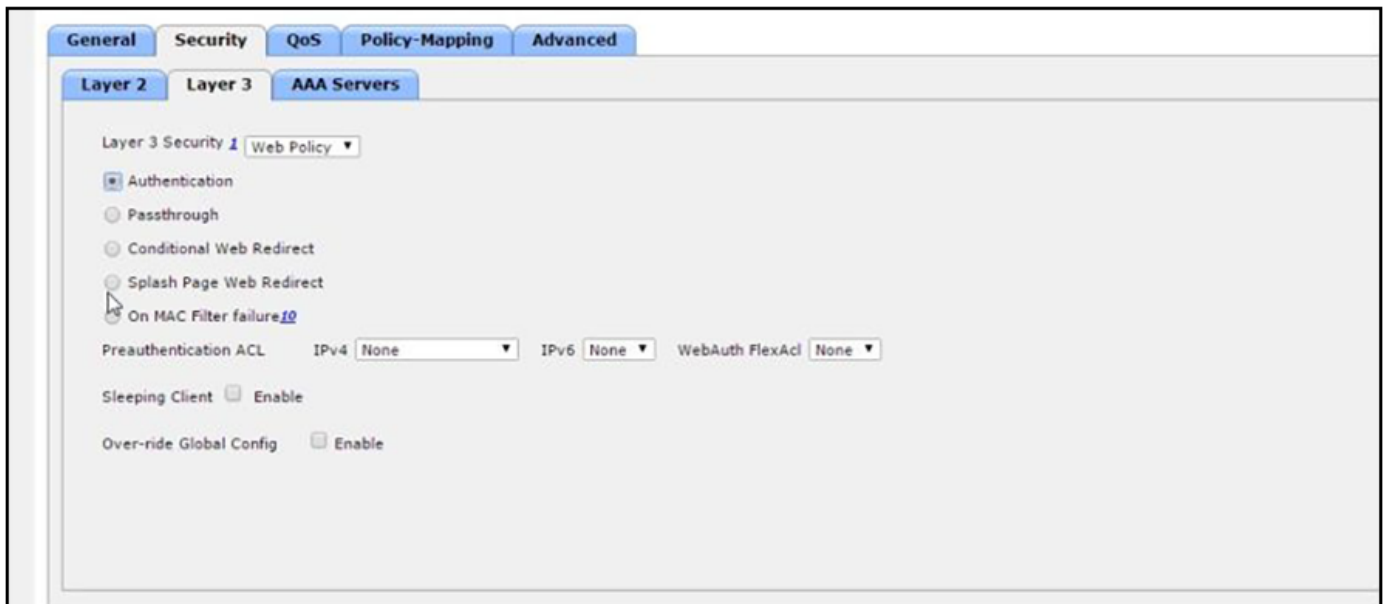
General Security QoS Policy-Mapping Advanced

Layer 2 Layer 3 AAA Servers

Layer 3 Security 1 Web Policy

Authentication

Passthrough

Conditional Web Redirect

Splash Page Web Redirect

On MAC Filter failure10

Preauthentication ACL IPv4 None IPv6 None WebAuth FlexAcl None

Sleeping Client Enable

Over-ride Global Config Enable